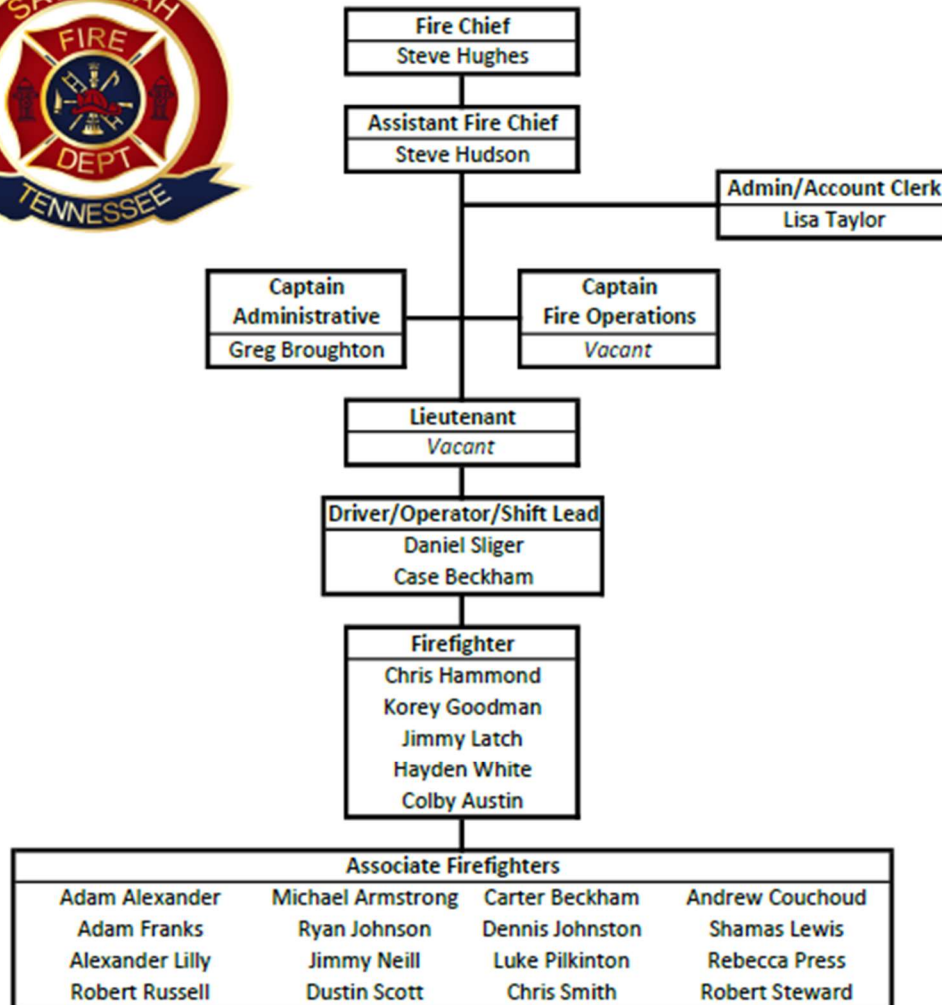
SA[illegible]AH
FIRE
DEPT
TENNESSEE

Fire Chief
Steve Hughes

Assistant Fire Chief
Steve Hudson

Admin/Account Clerk
Lisa Taylor

Captain
Administrative
Greg Broughton

Captain
Fire Operations
Vacant

Lieutenant
Vacant

Driver/Operator/Shift Lead
Daniel Sliger
Case Beckham

Firefighter
Chris Hammond
Korey Goodman
Jimmy Latch
Hayden White
Colby Austin

| Associate Firefighters | | | |
|---|---|---|---|
| Adam Alexander | Michael Armstrong | Carter Beckham | Andrew Couchoud |
| Adam Franks | Ryan Johnson | Dennis Johnston | Shamas Lewis |
| Alexander Lilly | Jimmy Neill | Luke Pilkinton | Rebecca Press |
| Robert Russell | Dustin Scott | Chris Smith | Robert Steward |